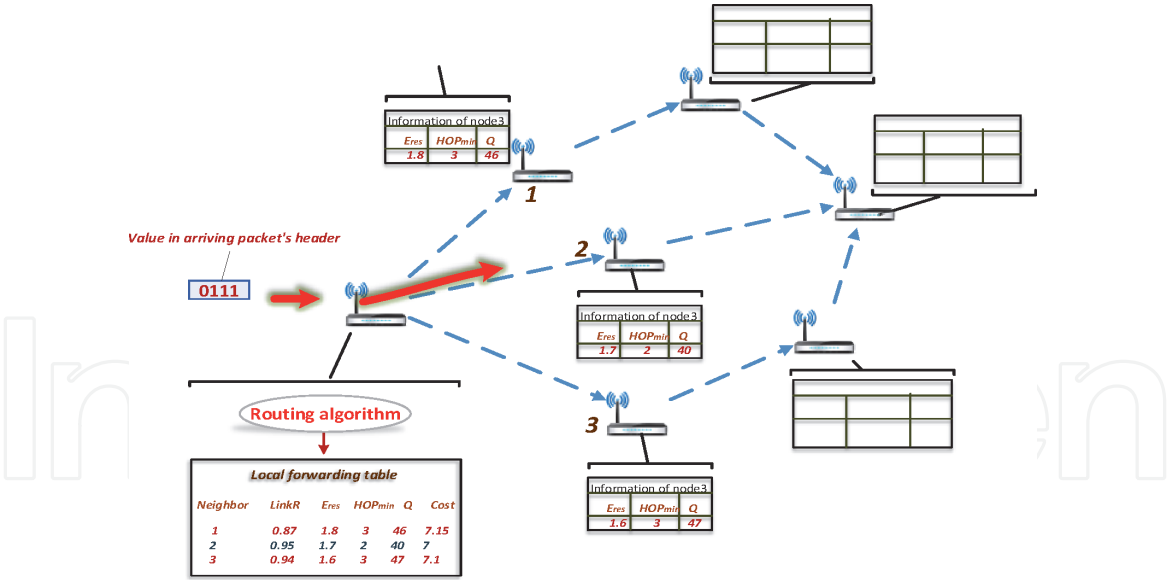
Information of node3

| Eres | HOPmin | Q |
|---|---|---|
| 1.8 | 3 | 46 |

1

Value in arriving packet's header

0111

2

Information of node3

| Eres | HOPmin | Q |
|---|---|---|
| 1.7 | 2 | 40 |

Routing algorithm

3

Local forwarding table

| Neighbor | LinkR | Eres | HOPmin | Q | Cost |
|---|---|---|---|---|---|
| 1 | 0.87 | 1.8 | 3 | 46 | 7.15 |
| 2 | 0.95 | 1.7 | 2 | 40 | 7 |
| 3 | 0.94 | 1.6 | 3 | 47 | 7.1 |

Information of node3

| Eres | HOPmin | Q |
|---|---|---|
| 1.6 | 3 | 47 |